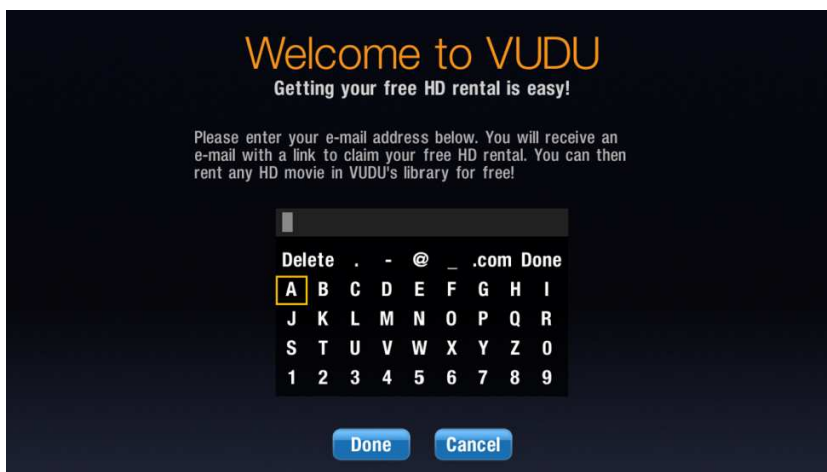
Welcome to VUDU
Getting your free HD rental is easy!

Please enter your e-mail address below. You will receive an e-mail with a link to claim your free HD rental. You can then rent any HD movie in VUDU's library for free!

Delete . - @ _ .com Done
A B C D E F G H I
J K L M N O P Q R
S T U V W X Y Z 0
1 2 3 4 5 6 7 8 9

Done Cancel